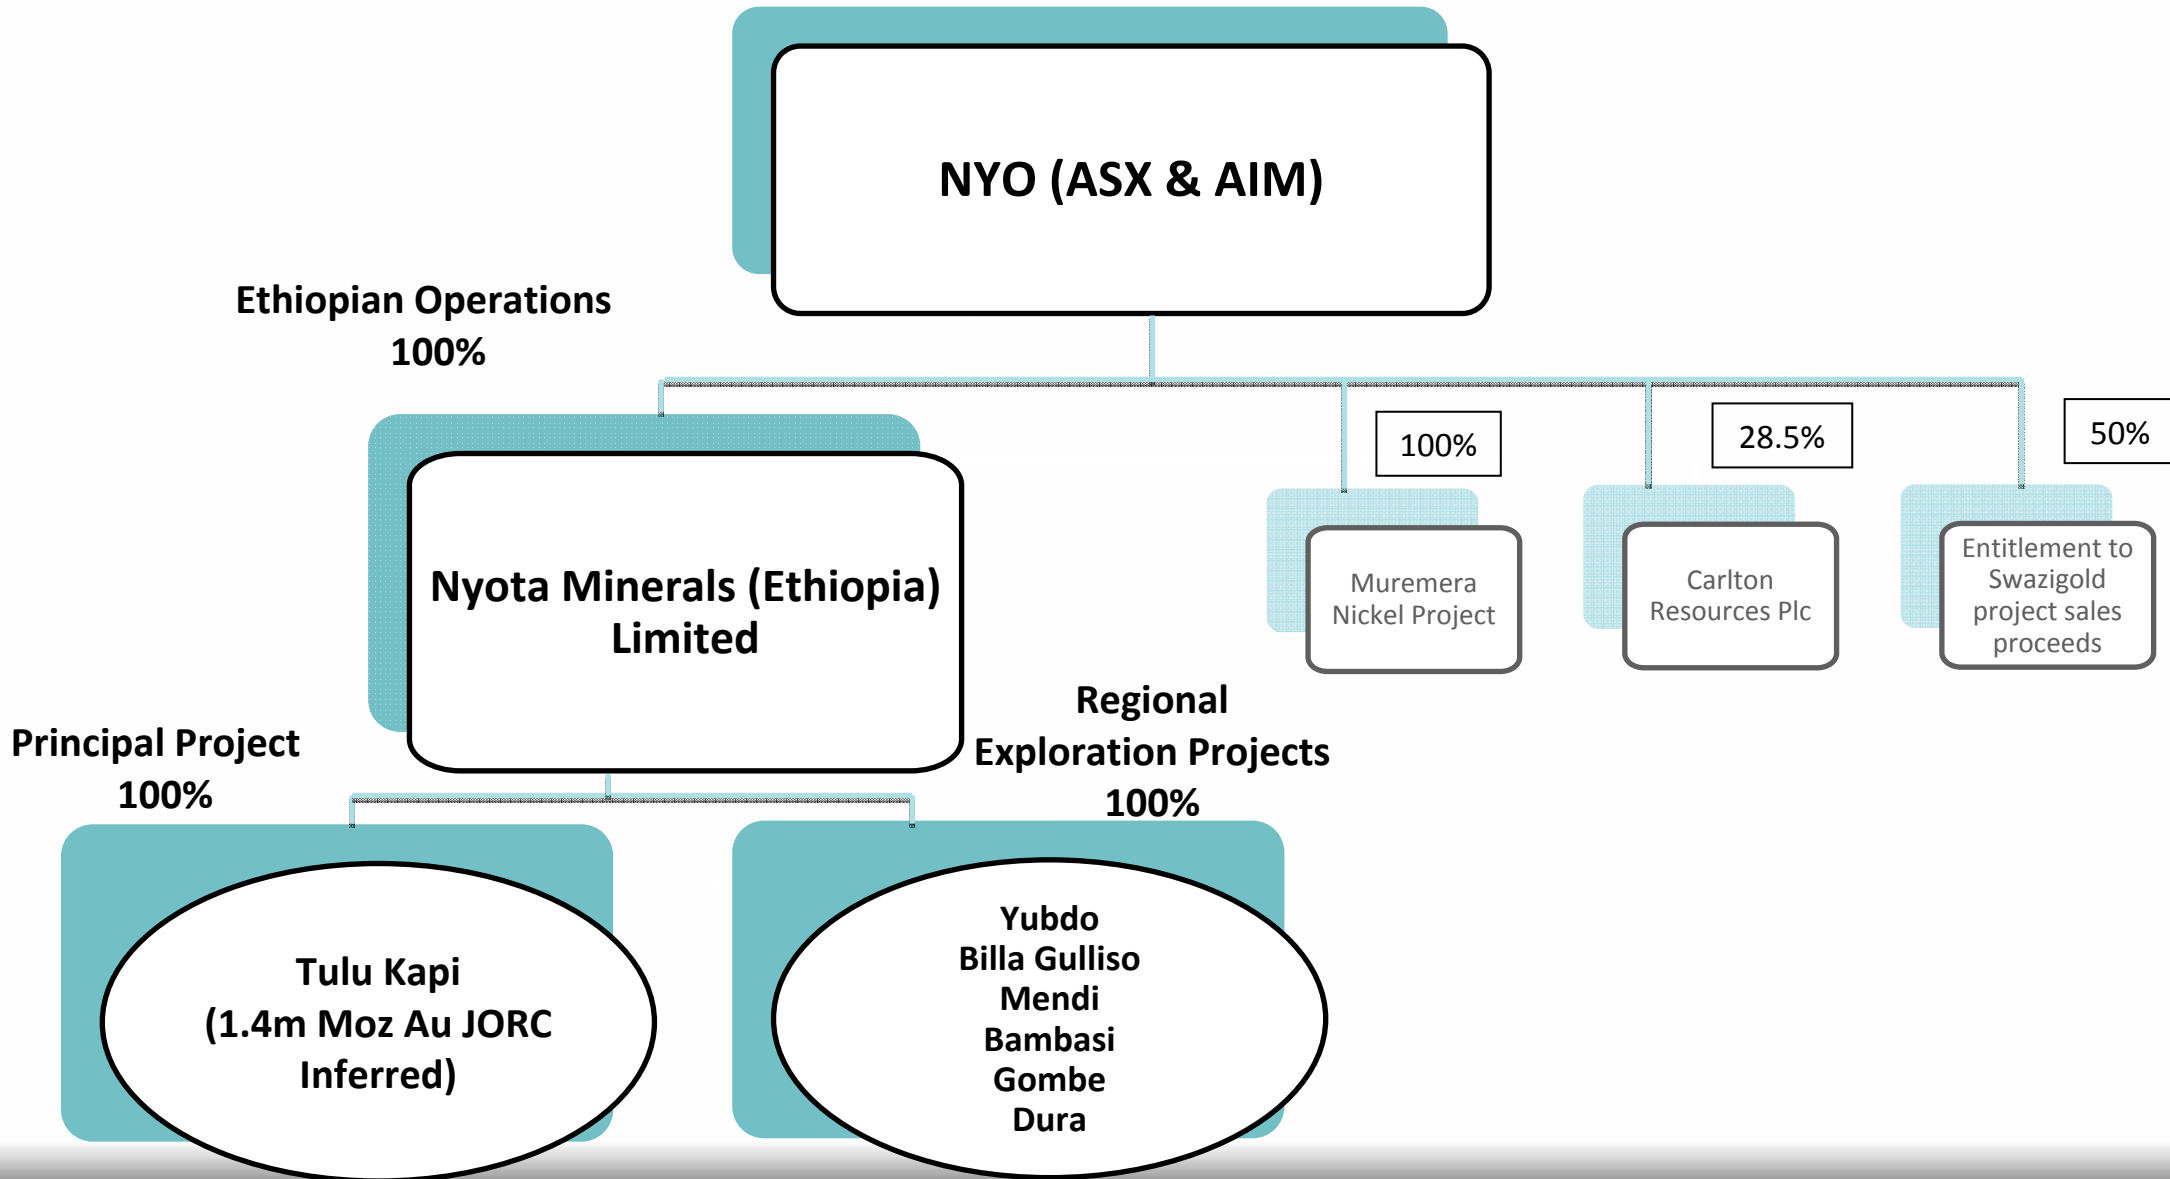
NYO (ASX & AIM)

Ethiopian Operations
100%

100%

28.5%

50%

Nyota Minerals (Ethiopia) Limited

Muremera Nickel Project

Carlton Resources Plc

Entitlement to Swazigold project sales proceeds

Principal Project
100%

Regional Exploration Projects
100%

Tulu Kapi
(1.4m Moz Au JORC Inferred)

Yubdo
Billa Gulliso
Mendi
Bambasi
Gombe
Dura